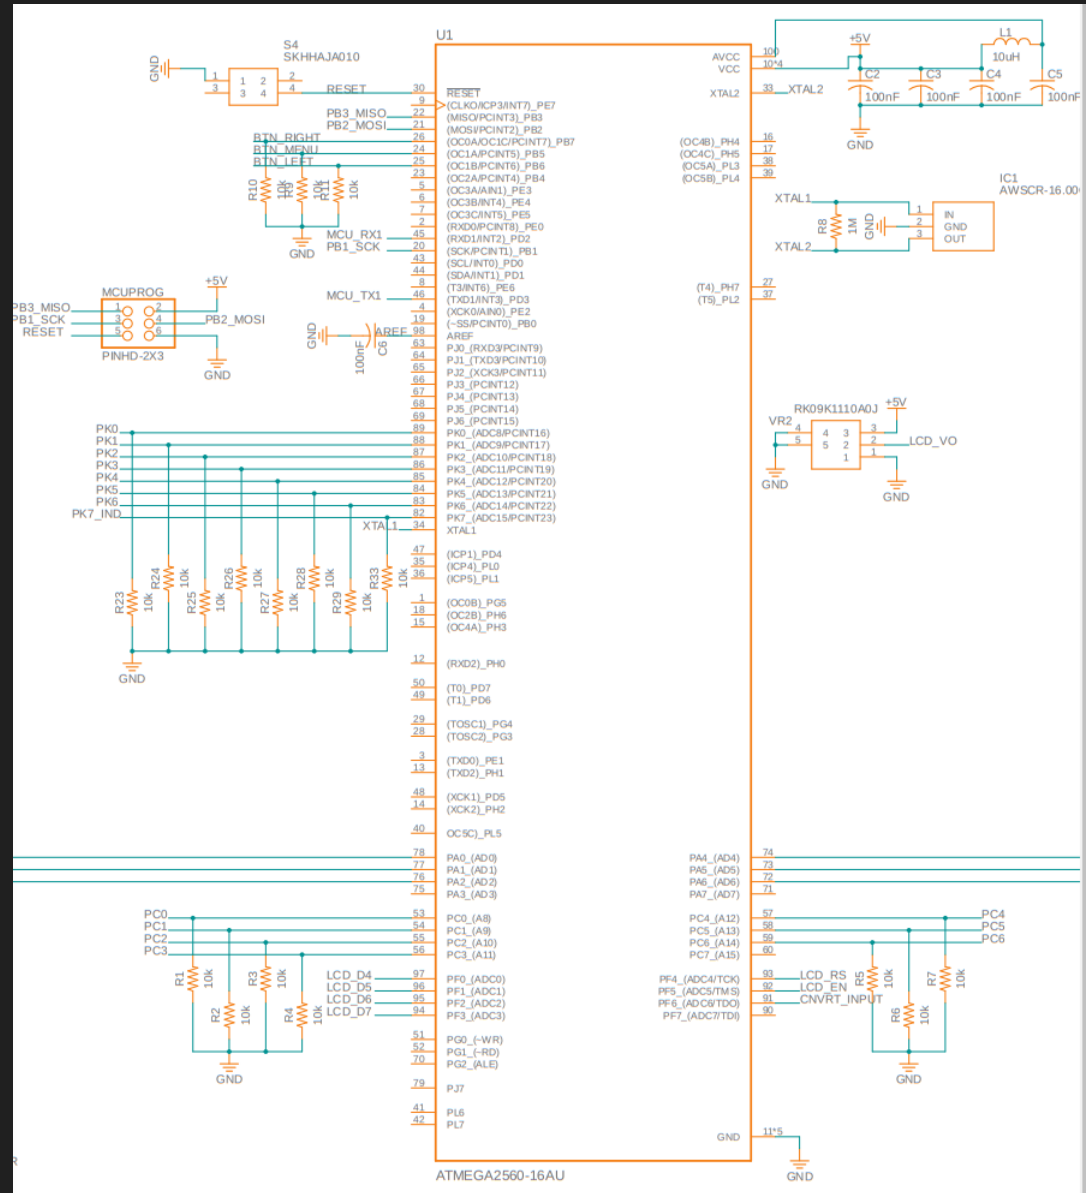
U1
S4
SKHHAJA010
GND
1 2
3 4
1 2
3 4
RESET
PB3_MISO
PB2_MOSI
BTN_RIGHT
BTN_MENU
BTN_LEFT
R10 10k R9 10k R11 10k 10k
GND
MCU_RX1
PB1_SCK
MCU_TX1
MCUPROG
+5V
PB3_MISO
PB1_SCK
RESET
1 2
3 4
5 6
PB2_MOSI
PINHD-2X3
GND
GND
AREF
C6
100nF
PK0
PK1
PK2
PK3
PK4
PK5
PK6
PK7_IND
XTAL1
R23 10k R24 10k R25 10k R26 10k R27 10k R28 10k R29 10k R33 10k
GND
30 RESET
9 (CLKO/ICP3/INT7)_PE7
22 (MISO/PCINT3)_PB3
21 (MOSI/PCINT2)_PB2
26 (OC0A/OC1C/PCINT7)_PB7
24 (OC1A/PCINT5)_PB5
25 (OC1B/PCINT6)_PB6
23 (OC2A/PCINT4)_PB4
5 (OC3A/AIN1)_PE3
6 (OC3B/INT4)_PE4
7 (OC3C/INT5)_PE5
2 (RXD0/PCINT8)_PE0
45 (RXD1/INT2)_PD2
20 (SCK/PCINT1)_PB1
43 (SCL/INT0)_PD0
44 (SDA/INT1)_PD1
8 (T3/INT6)_PE6
46 (TXD1/INT3)_PD3
4 (XCK0/AIN0)_PE2
19 (~SS/PCINT0)_PB0
98 AREF
63 PJ0_(RXD3/PCINT9)
64 PJ1_(TXD3/PCINT10)
65 PJ2_(XCK3/PCINT11)
66 PJ3_(PCINT12)
67 PJ4_(PCINT13)
68 PJ5_(PCINT14)
69 PJ6_(PCINT15)
89 PK0_(ADC8/PCINT16)
88 PK1_(ADC9/PCINT17)
87 PK2_(ADC10/PCINT18)
86 PK3_(ADC11/PCINT19)
85 PK4_(ADC12/PCINT20)
84 PK5_(ADC13/PCINT21)
83 PK6_(ADC14/PCINT22)
82 PK7_(ADC15/PCINT23)
34 XTAL1
47 (ICP1)_PD4
35 (ICP4)_PL0
36 (ICP5)_PL1
1 (OC0B)_PG5
18 (OC2B)_PH6
15 (OC4A)_PH3
12 (RXD2)_PH0
50 (T0)_PD7
49 (T1)_PD6
29 (TOSC1)_PG4
28 (TOSC2)_PG3
3 (TXD0)_PE1
13 (TXD2)_PH1
48 (XCK1)_PD5
14 (XCK2)_PH2
40 OC5C)_PL5
78 PA0_(AD0)
77 PA1_(AD1)
76 PA2_(AD2)
75 PA3_(AD3)
53 PC0_(A8)
54 PC1_(A9)
55 PC2_(A10)
56 PC3_(A11)
97 PF0_(ADC0)
96 PF1_(ADC1)
95 PF2_(ADC2)
94 PF3_(ADC3)
51 PG0_(~WR)
52 PG1_(~RD)
70 PG2_(ALE)
79 PJ7
41 PL6
42 PL7
ATMEGA2560-16AU
AVCC 100
VCC 10*4
XTAL2 33
(OC4B)_PH4 16
(OC4C)_PH5 17
(OC5A)_PL3 38
(OC5B)_PL4 39
(T4)_PH7 27
(T5)_PL2 37
PA4_(AD4) 74
PA5_(AD5) 73
PA6_(AD6) 72
PA7_(AD7) 71
PC4_(A12) 57
PC5_(A13) 58
PC6_(A14) 59
PC7_(A15) 60
PF4_(ADC4/TCK) 93
PF5_(ADC5/TMS) 92
PF6_(ADC6/TDO) 91
PF7_(ADC7/TDI) 90
GND 11*5
GND
XTAL2
+5V
L1
10uH
C2 100nF C3 100nF C4 100nF C5 100nF
GND
IC1
AWSCR-16.0
XTAL1
R8 1M
GND
1 IN
2 GND
3 OUT
XTAL2
RK09K1110A0J
+5V
VR2
4 3
5 2
1
LCD_VO
GND
GND
PC0
PC1
PC2
PC3
R1 10k R2 10k R3 10k R4 10k
LCD_D4
LCD_D5
LCD_D6
LCD_D7
GND
PC4
PC5
PC6
LCD_RS
LCD_EN
CNVRT_INPUT
R5 10k R6 10k R7 10k
GND
R